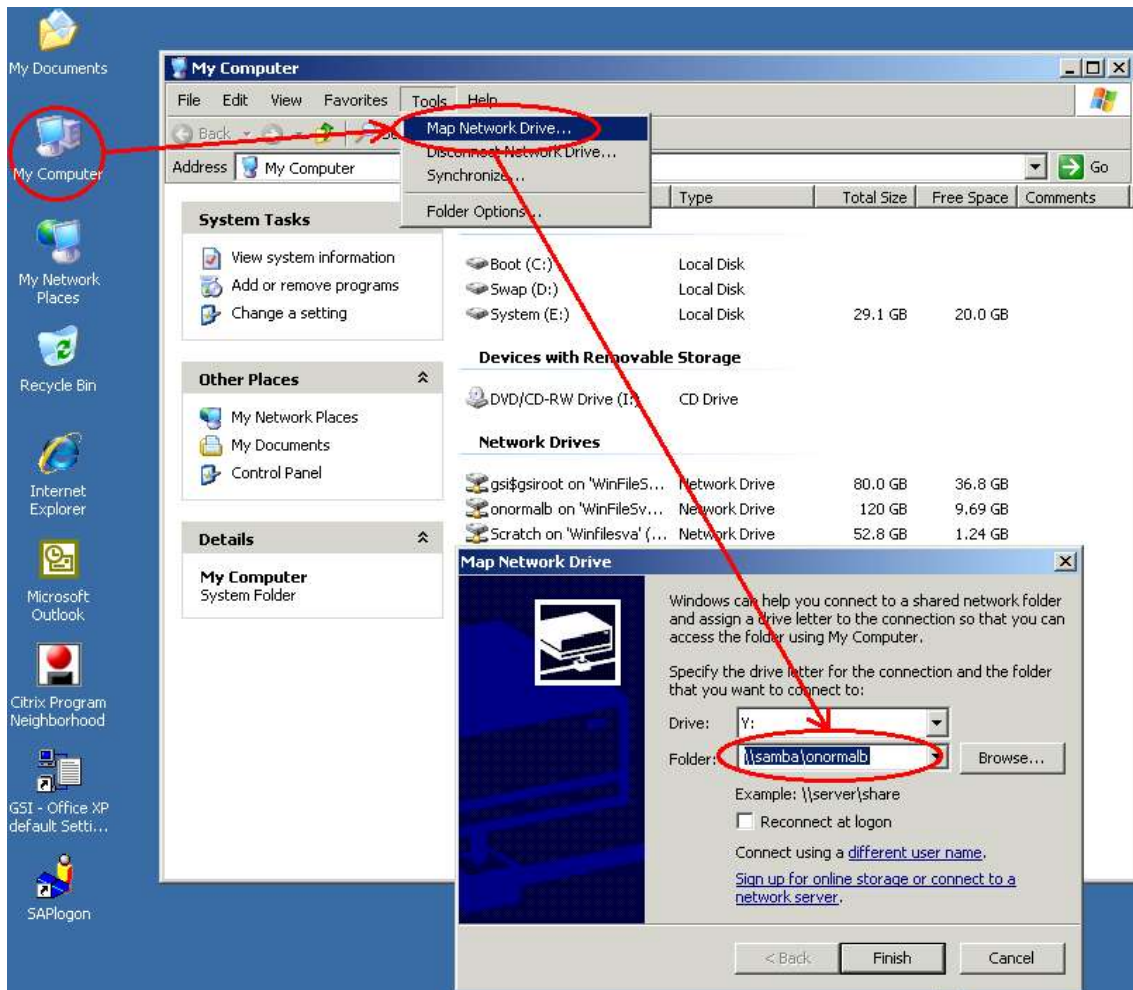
My Documents

My Computer

My Network Places

Recycle Bin

Internet Explorer

Microsoft Outlook

Citrix Program Neighborhood

GSI - Office XP default Setti...

SAPlogon

My Computer

File Edit View Favorites Tools Help

Back

Address My Computer

Go

Map Network Drive...
Disconnect Network Drive...
Synchronize...
Folder Options...

Type Total Size Free Space Comments

System Tasks

View system information
Add or remove programs
Change a setting

Other Places

My Network Places
My Documents
Control Panel

Details

My Computer
System Folder

| | Type | Total Size | Free Space |
|---|---|---|---|
| Boot (C:) | Local Disk | | |
| Swap (D:) | Local Disk | | |
| System (E:) | Local Disk | 29.1 GB | 20.0 GB |

Devices with Removable Storage

DVD/CD-RW Drive (I:) CD Drive

Network Drives

| | | | |
|---|---|---|---|
| gsi$gsiroot on 'WinFileS... | Network Drive | 80.0 GB | 36.8 GB |
| onormalb on 'WinFileSv... | Network Drive | 120 GB | 9.69 GB |
| Scratch on 'Winfilesva' (... | Network Drive | 52.8 GB | 1.24 GB |

Map Network Drive

Windows can help you connect to a shared network folder and assign a drive letter to the connection so that you can access the folder using My Computer.

Specify the drive letter for the connection and the folder that you want to connect to:

Drive: Y:

Folder: \\samba\onormalb Browse...

Example: \\server\share

Reconnect at logon

Connect using a different user name.

Sign up for online storage or connect to a network server.

< Back Finish Cancel